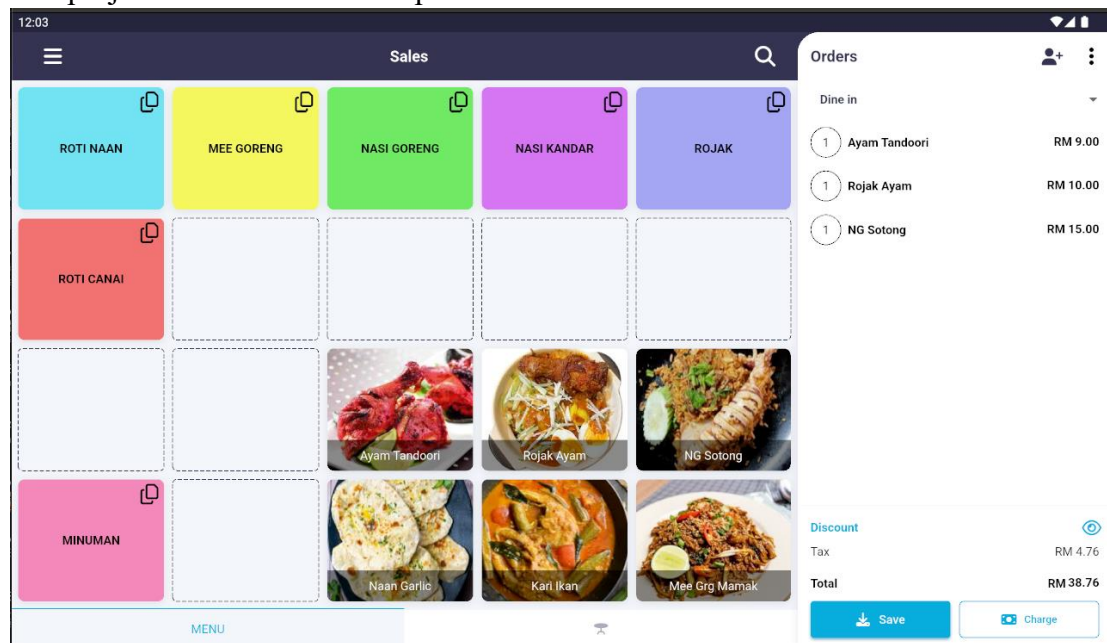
12:03

Sales

ROTI NAAN
MEE GORENG
NASI GORENG
NASI KANDAR
ROJAK
ROTI CANAI
Ayam Tandoori
Rojak Ayam
NG Sotong
MINUMAN
Naan Garlic
Kari Ikan
Mee Grg Mamak

MENU

Orders

Dine in

| | | |
|---|---|---|
| 1 | Ayam Tandoori | RM 9.00 |
| 1 | Rojak Ayam | RM 10.00 |
| 1 | NG Sotong | RM 15.00 |

Discount
Tax RM 4.76
Total RM 38.76

Save
Charge